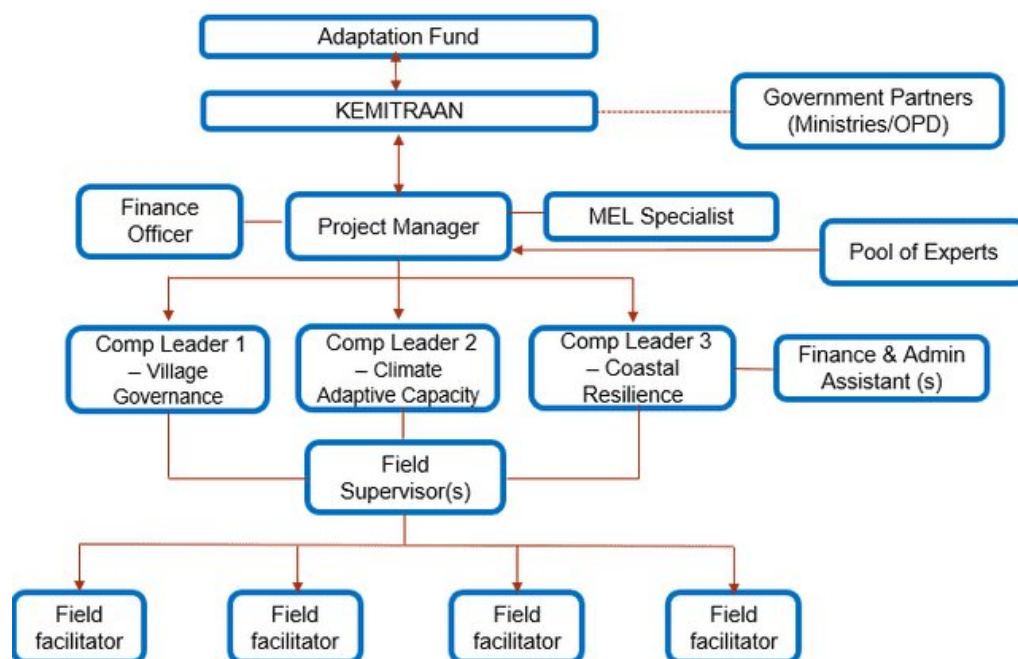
Adaptation Fund

KEMITRAAN

Government Partners (Ministries/OPD)

Finance Officer

Project Manager

MEL Specialist

Pool of Experts

Comp Leader 1 – Village Governance

Comp Leader 2 – Climate Adaptive Capacity

Comp Leader 3 – Coastal Resilience

Finance & Admin Assistant (s)

Field Supervisor(s)

Field facilitator

Field facilitator

Field facilitator

Field facilitator